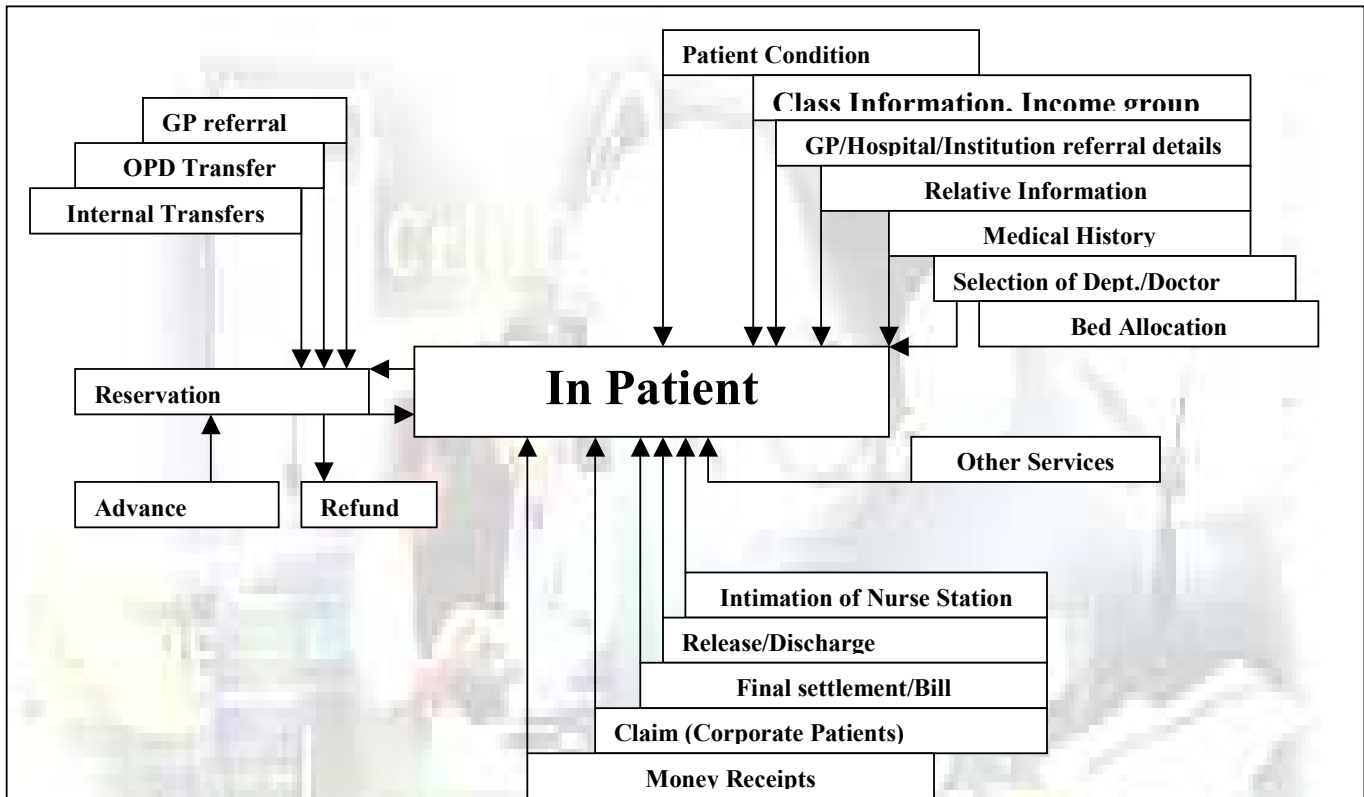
Patient Condition

Class Information, Income group

GP/Hospital/Institution referral details

Relative Information

Medical History

Selection of Dept./Doctor

Bed Allocation

GP referral

OPD Transfer

Internal Transfers

Reservation

In Patient

Advance

Refund

Other Services

Intimation of Nurse Station

Release/Discharge

Final settlement/Bill

Claim (Corporate Patients)

Money Receipts